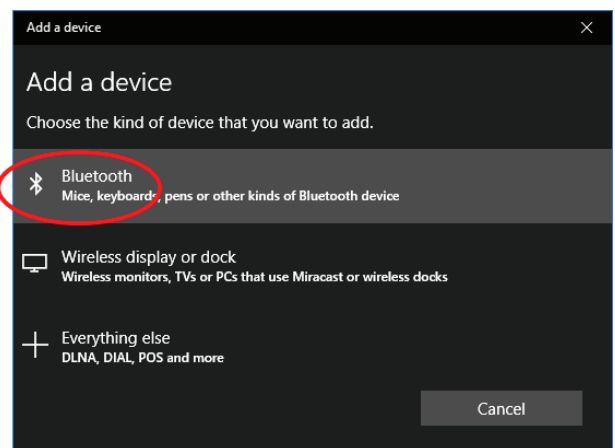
Add a device

Add a device

Choose the kind of device that you want to add.

Bluetooth
Mice, keyboards, pens or other kinds of Bluetooth device

Wireless display or dock
Wireless monitors, TVs or PCs that use Miracast or wireless docks

Everything else
DLNA, DIAL, POS and more

Cancel